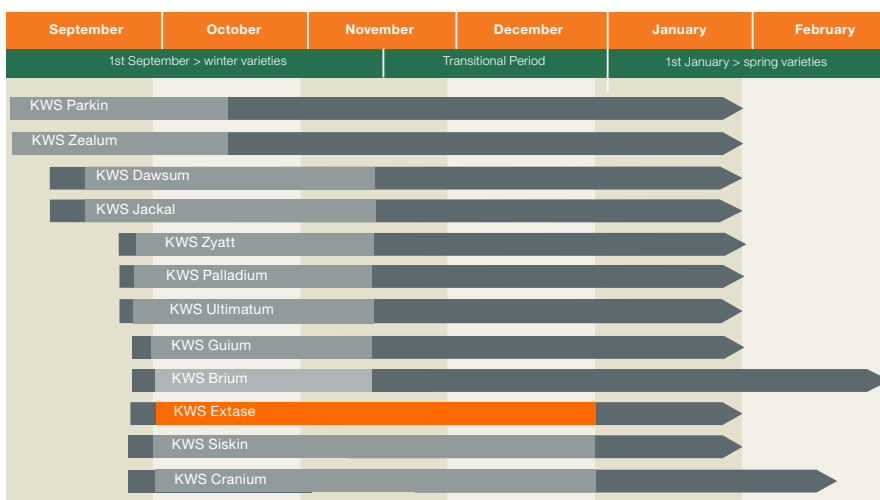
| September | October | November | December | January | February |
|---|---|---|---|---|---|

1st September > winter varieties

Transitional Period

1st January > spring varieties

KWS Parkin

KWS Zealum

KWS Dawsum

KWS Jackal

KWS Zyatt

KWS Palladium

KWS Ultimatum

KWS Guium

KWS Brium

KWS Extase

KWS Siskin

KWS Cranium